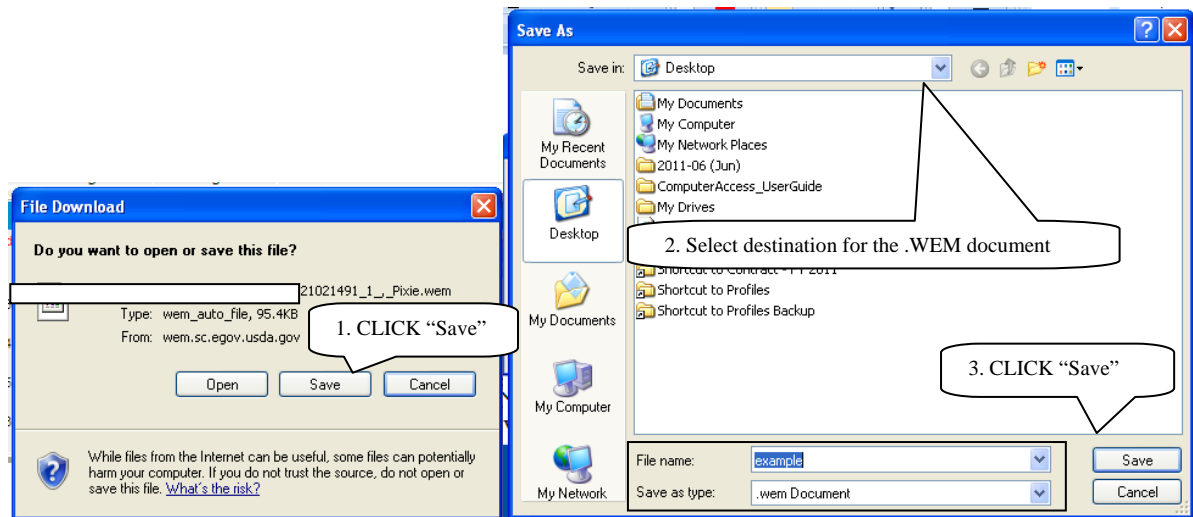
File Download

Do you want to open or save this file?

21021491_1_,_Pixie.wem

Type: wem_auto_file, 95.4KB

From: wem.sc.egov.usda.gov

1. CLICK "Save"

Open Save Cancel

While files from the Internet can be useful, some files can potentially harm your computer. If you do not trust the source, do not open or save this file. What's the risk?

Save As

Save in: Desktop

My Recent Documents

Desktop

My Documents

My Computer

My Network

My Documents
My Computer
My Network Places
2011-06 (Jun)
ComputerAccess_UserGuide
My Drives

2. Select destination for the .WEM document

Shortcut to Contract - FY 2011
Shortcut to Profiles
Shortcut to Profiles Backup

3. CLICK "Save"

File name: example

Save as type: .wem Document

Save

Cancel